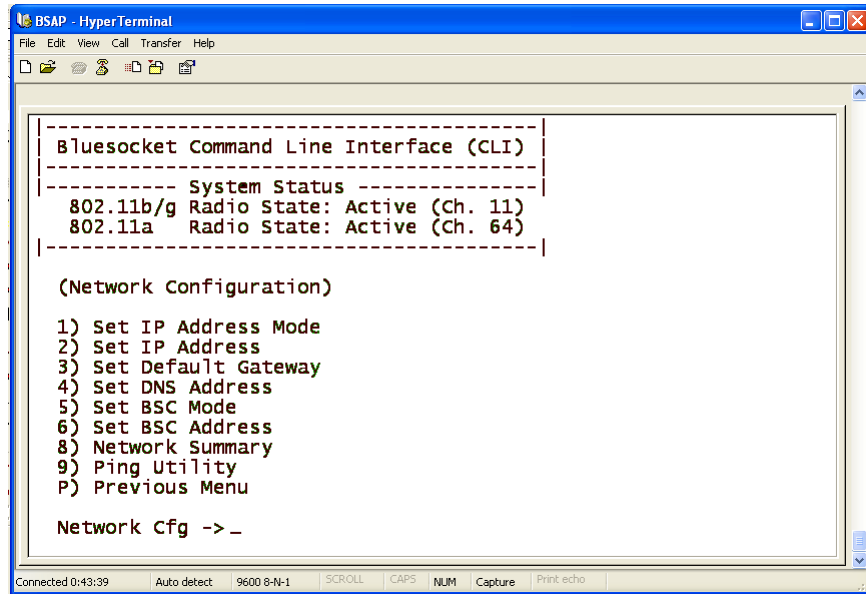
BSAP - HyperTerminal

File Edit View Call Transfer Help

|--------------------------------------------|
| Bluesocket Command Line Interface (CLI) |
|--------------------------------------------|
|---------- System Status ---------------|
802.11b/g Radio State: Active (Ch. 11)
802.11a Radio State: Active (Ch. 64)
|--------------------------------------------|

(Network Configuration)

1) Set IP Address Mode
2) Set IP Address
3) Set Default Gateway
4) Set DNS Address
5) Set BSC Mode
6) Set BSC Address
8) Network Summary
9) Ping Utility
P) Previous Menu

Network Cfg ->_

Connected 0:43:39 | Auto detect | 9600 8-N-1 | SCROLL | CAPS | NUM | Capture | Print echo